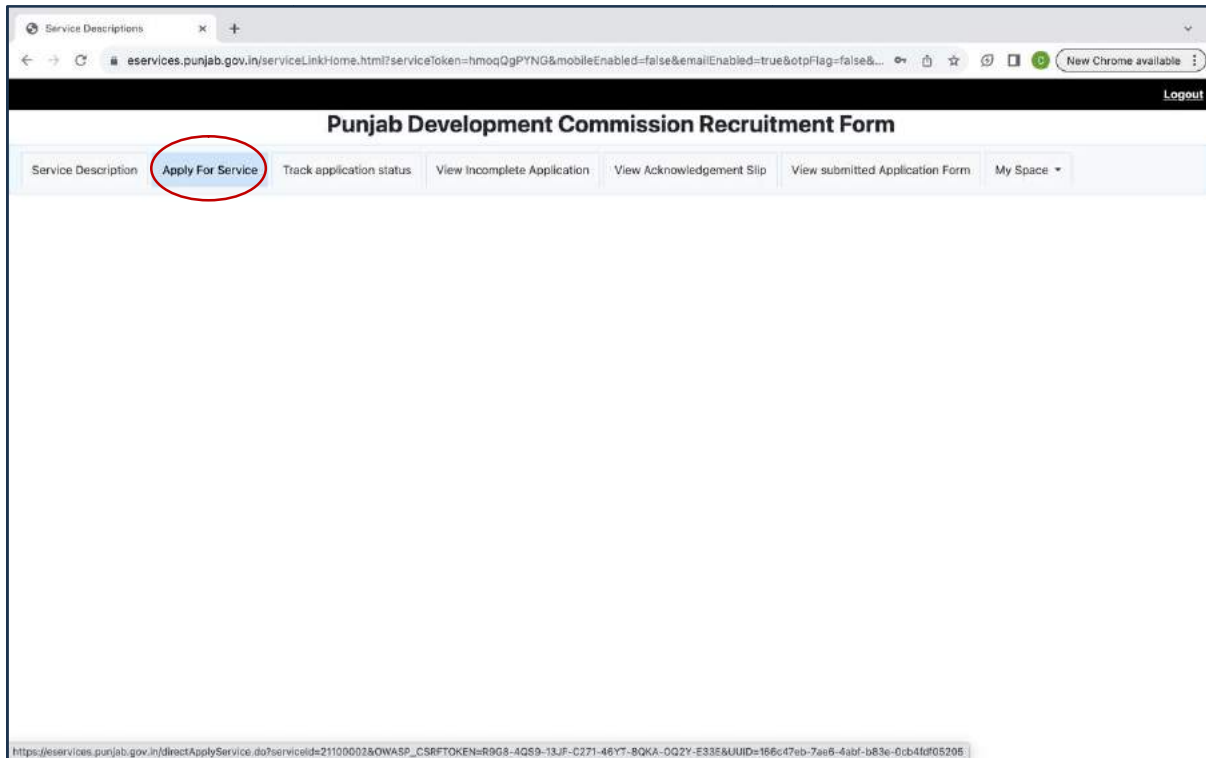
Service Descriptions × +

eservices.punjab.gov.in/serviceLinkHome.html?serviceToken=hmoqQgPYNG&mobileEnabled=false&emailEnabled=true&otpFlag=false&...

C

New Chrome available

Logout

Punjab Development Commission Recruitment Form

Service Description | Apply For Service | Track application status | View Incomplete Application | View Acknowledgement Slip | View submitted Application Form | My Space

https://eservices.punjab.gov.in/directApplyService.do?serviceId=21100002&OWASP_CSRFTOKEN=R9G8-4QS9-13JF-C271-46Y7-8QKA-OQ2Y-E33E&UUID=166c47eb-7ae6-4abf-b83e-0cb4fdf05205